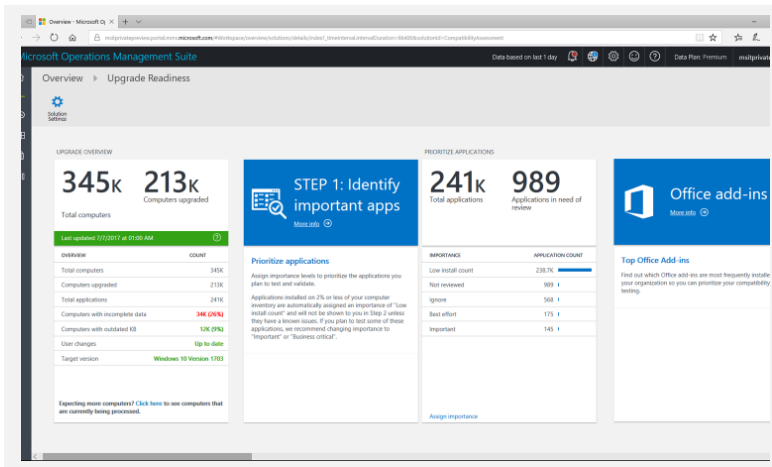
Overview - Microsoft O

msoitprivatepreview.portal.mms.microsoft.com/#Workspace/overview/solutions/details/index?_timeInterval.intervalDuration=86400&solutionId=CompatibilityAssessment

Microsoft Operations Management Suite

Data based on last 1 day

Data Plan: Premium

msitprivate

Overview ▸ Upgrade Readiness

Solution Settings

UPGRADE OVERVIEW

345K 213K

Total computers

Computers upgraded

Last updated 7/7/2017 at 01:00 AM

| OVERVIEW | COUNT |
|---|---|
| Total computers | 345K |
| Computers upgraded | 213K |
| Total applications | 241K |
| Computers with incomplete data | 34K (26%) |
| Computers with outdated KB | 12K (9%) |
| User changes | Up to date |
| Target version | Windows 10 Version 1703 |

Expecting more computers? Click here to see computers that are currently being processed.

STEP 1: Identify important apps

More info

Prioritize applications

Assign importance levels to prioritize the applications you plan to test and validate.

Applications installed on 2% or less of your computer inventory are automatically assigned an importance of "Low install count" and will not be shown to you in Step 2 unless they have a known issues. If you plan to test some of these applications, we recommend changing importance to "Important" or "Business critical".

PRIORITIZE APPLICATIONS

241K 989

Total applications

Applications in need of review

| IMPORTANCE | APPLICATION COUNT |
|---|---|
| Low install count | 238.7K |
| Not reviewed | 989 |
| Ignore | 568 |
| Best effort | 175 |
| Important | 145 |

Assign importance

Office add-ins

More info

Top Office Add-ins

Find out which Office add-ins are most frequently installe your organization so you can prioritize your compatibility testing.